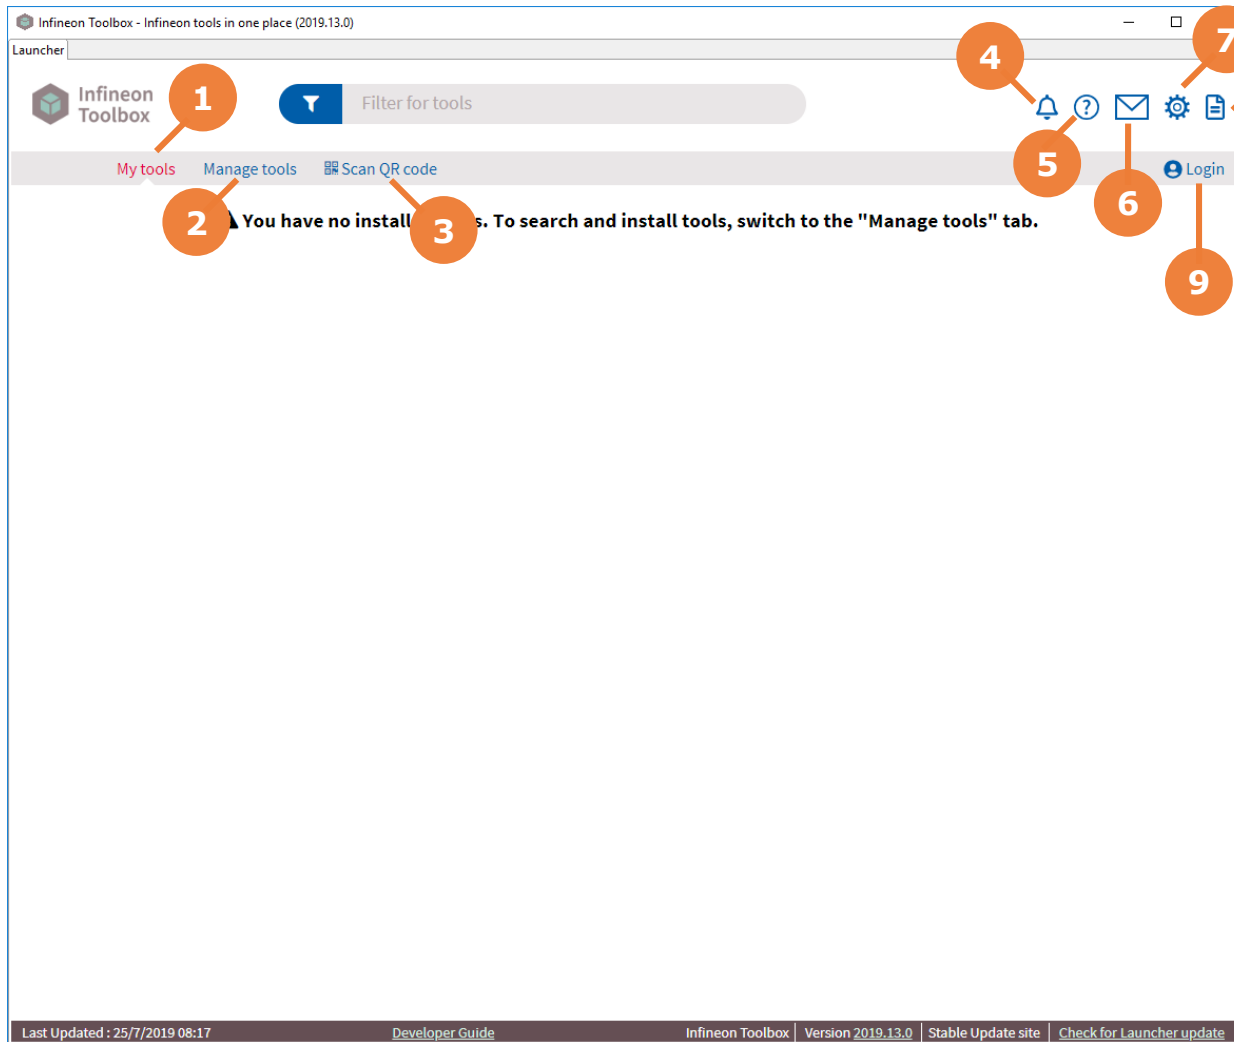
Infineon Toolbox - Infineon tools in one place (2019.13.0)

Launcher

Infineon Toolbox

1

Filter for tools

4

7

My tools Manage tools Scan QR code

5

6

Login

2

You have no install

3

s. To search and install tools, switch to the "Manage tools" tab.

9

Last Updated : 25/7/2019 08:17 Developer Guide Infineon Toolbox Version 2019.13.0 Stable Update site Check for Launcher update